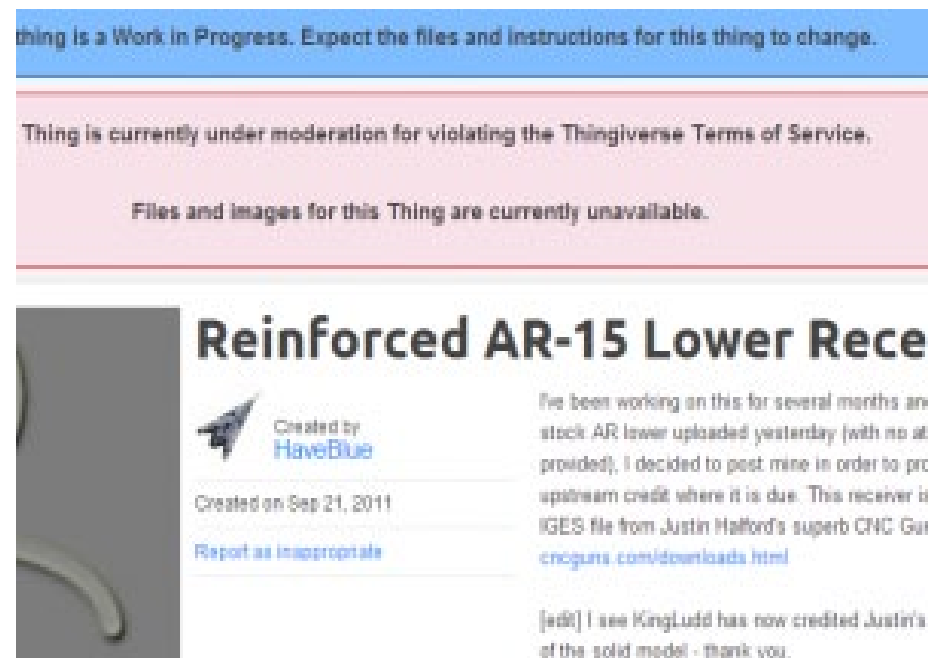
thing is a Work in Progress. Expect the files and instructions for this thing to change.

Thing is currently under moderation for violating the Thingiverse Terms of Service.

Files and images for this Thing are currently unavailable.

Reinforced AR-15 Lower Rece

Created by
HaveBlue

Created on Sep 21, 2011

Report as inappropriate

I've been working on this for several months an stock AR lower uploaded yesterday (with no at provided), I decided to post mine in order to pro upstream credit where it is due. This receiver is IGES file from Justin Halford's superb CNC Gu cncguns.com/downloads.html

[edit] I see KingLudd has now credited Justin's of the solid model - thank you.